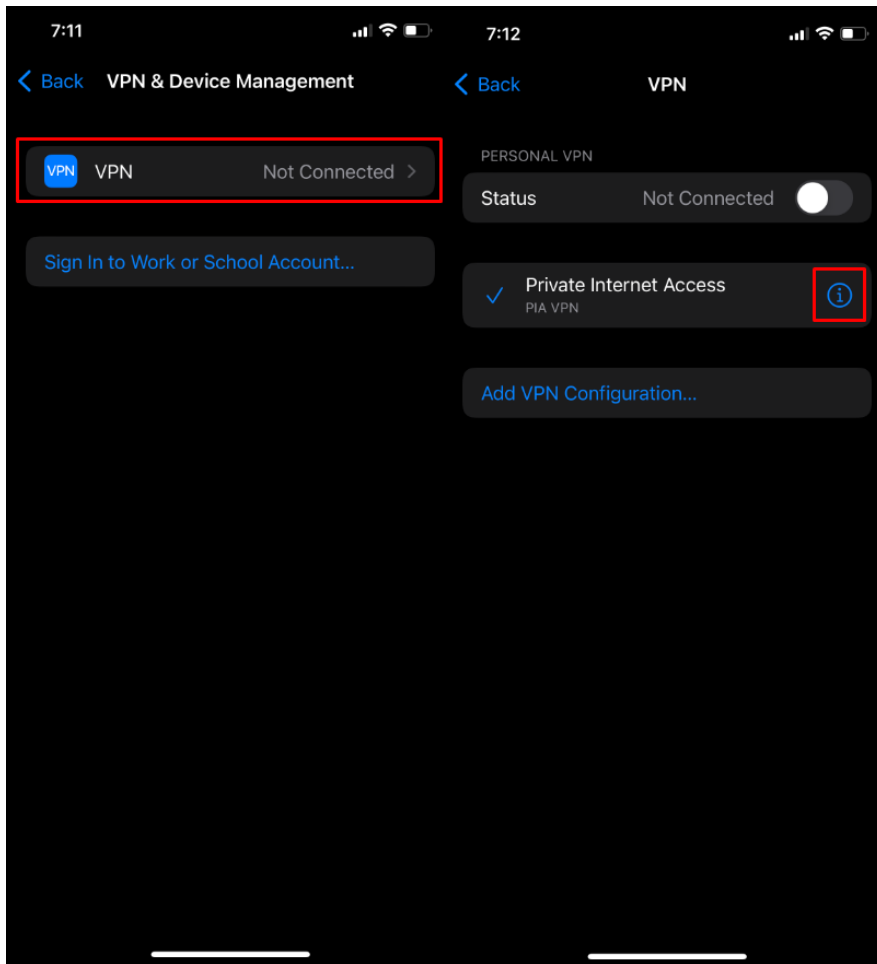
7:11

Back VPN & Device Management

VPN VPN Not Connected

Sign In to Work or School Account...

7:12

Back VPN

PERSONAL VPN

Status Not Connected

Private Internet Access
PIA VPN

Add VPN Configuration...